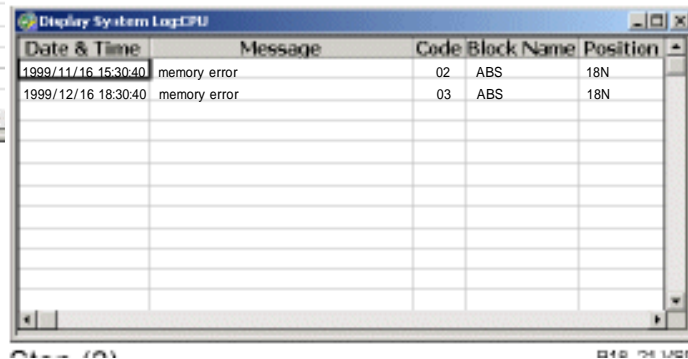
Display System Log:CPU

| Date & Time | Message | Code | Block Name | Position |
|---|---|---|---|---|
| 1999/11/16 15:30:40 | memory error | 02 | ABS | 18N |
| 1999/12/16 18:30:40 | memory error | 03 | ABS | 18N |

Step (3)

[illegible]